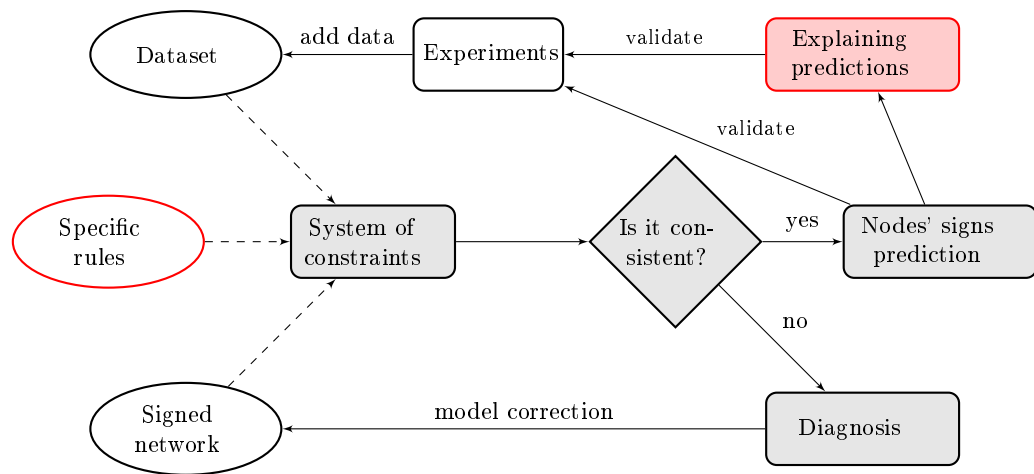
Dataset

add data

Experiments

validate

Explaining predictions

validate

Specific rules

System of constraints

Is it consistent?

yes

Nodes' signs prediction

no

Signed network

model correction

Diagnosis